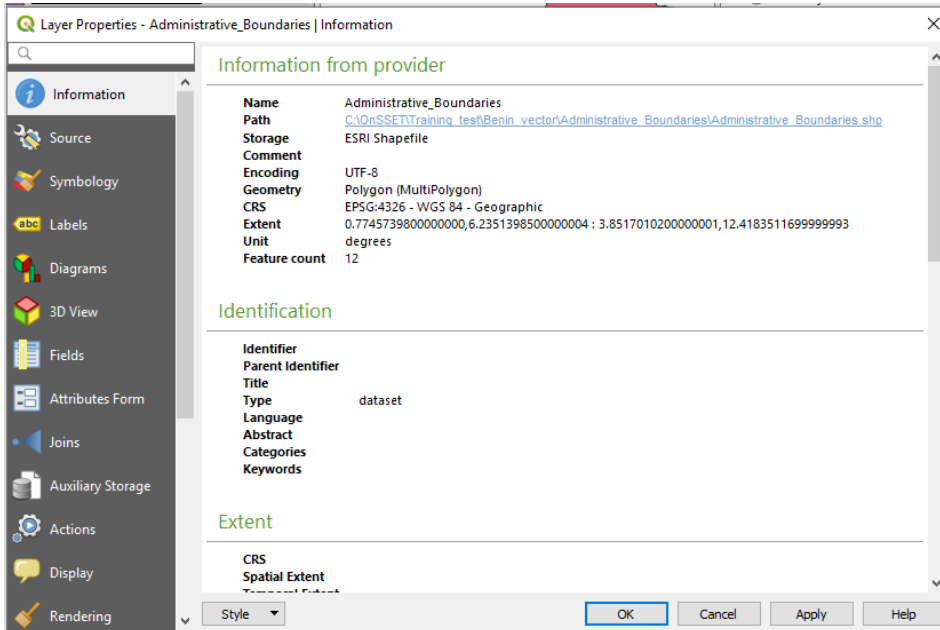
Layer Properties - Administrative_Boundaries | Information

Information
Source
Symbology
Labels
Diagrams
3D View
Fields
Attributes Form
Joins
Auxiliary Storage
Actions
Display
Rendering

Information from provider

| | |
|---|---|
| Name | Administrative_Boundaries |
| Path | C:\OnSSET\Training_test\Benin_vector\Administrative_Boundaries\Administrative_Boundaries.shp |
| Storage | ESRI Shapefile |
| Comment | |
| Encoding | UTF-8 |
| Geometry | Polygon (MultiPolygon) |
| CRS | EPSG:4326 - WGS 84 - Geographic |
| Extent | 0.7745739800000000,6.2351398500000004 : 3.8517010200000001,12.4183511699999993 |
| Unit | degrees |
| Feature count | 12 |

Identification

| | |
|---|---|
| Identifier | |
| Parent Identifier | |
| Title | |
| Type | dataset |
| Language | |
| Abstract | |
| Categories | |
| Keywords | |

Extent

CRS
Spatial Extent
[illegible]

Style
OK
Cancel
Apply
Help